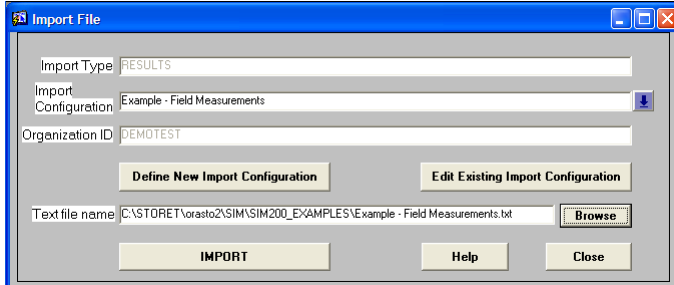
Import File

Import Type RESULTS

Import Configuration Example - Field Measurements

Organization ID DEMOTEST

Define New Import Configuration

Edit Existing Import Configuration

Text file name C:\STORET\orasto2\SIM\SIM200_EXAMPLES\Example - Field Measurements.txt

Browse

IMPORT

Help

Close